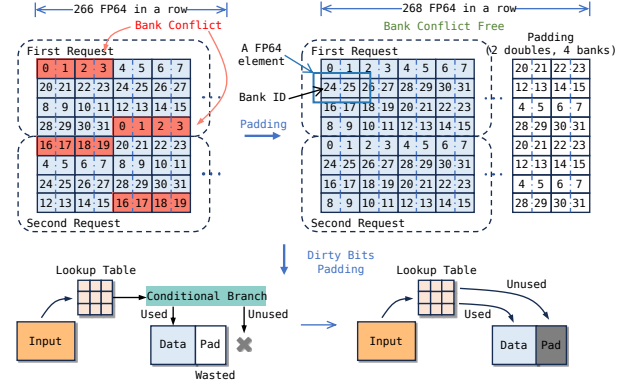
266 FP64 in a row

Bank Conflict

First Request

| 0 | 1 | 2 | 3 | 4 | 5 | 6 | 7 |
|---|---|---|---|---|---|---|---|
| 20 | 21 | 22 | 23 | 24 | 25 | 26 | 27 |
| 8 | 9 | 10 | 11 | 12 | 13 | 14 | 15 |
| 28 | 29 | 30 | 31 | 0 | 1 | 2 | 3 |
| 16 | 17 | 18 | 19 | 20 | 21 | 22 | 23 |
| 4 | 5 | 6 | 7 | 8 | 9 | 10 | 11 |
| 24 | 25 | 26 | 27 | 28 | 29 | 30 | 31 |
| 12 | 13 | 14 | 15 | 16 | 17 | 18 | 19 |

Second Request

Padding

268 FP64 in a row

Bank Conflict Free

A FP64 element

Bank ID

First Request

| 0 | 1 | 2 | 3 | 4 | 5 | 6 | 7 |
|---|---|---|---|---|---|---|---|
| 24 | 25 | 26 | 27 | 28 | 29 | 30 | 31 |
| 16 | 17 | 18 | 19 | 20 | 21 | 22 | 23 |
| 8 | 9 | 10 | 11 | 12 | 13 | 14 | 15 |
| 0 | 1 | 2 | 3 | 4 | 5 | 6 | 7 |
| 24 | 25 | 26 | 27 | 28 | 29 | 30 | 31 |
| 16 | 17 | 18 | 19 | 20 | 21 | 22 | 23 |
| 8 | 9 | 10 | 11 | 12 | 13 | 14 | 15 |

Second Request

Padding
(2 doubles, 4 banks)

| 20 | 21 | 22 | 23 |
|---|---|---|---|
| 12 | 13 | 14 | 15 |
| 4 | 5 | 6 | 7 |
| 28 | 29 | 30 | 31 |
| 20 | 21 | 22 | 23 |
| 12 | 13 | 14 | 15 |
| 4 | 5 | 6 | 7 |
| 28 | 29 | 30 | 31 |

Dirty Bits Padding

Lookup Table

Conditional Branch

Used

Unused

Input

Data

Pad

Wasted

Lookup Table

Unused

Used

Input

Data

Pad